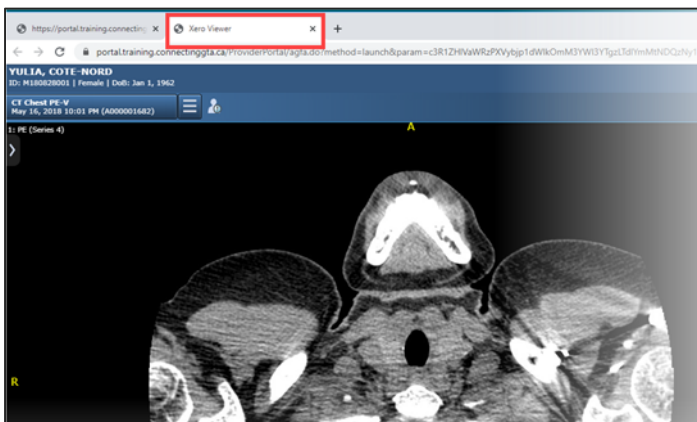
https://portal.training.connecting ×
Xero Viewer ×
+
portal.training.connectinggta.ca/ProviderPortal/agfa.do?method=launch&param=c3R1ZHlVaWRzPXVybjp1dWlkOmM3YWI3YTgzLTdlYmMtNDQzNy
YULIA, COTE-NORD
ID: M180828001 | Female | DoB: Jan 1, 1962
CT Chest PE-V
May 16, 2018 10:01 PM (A000001682)
1: PE (Series 4)
A
R